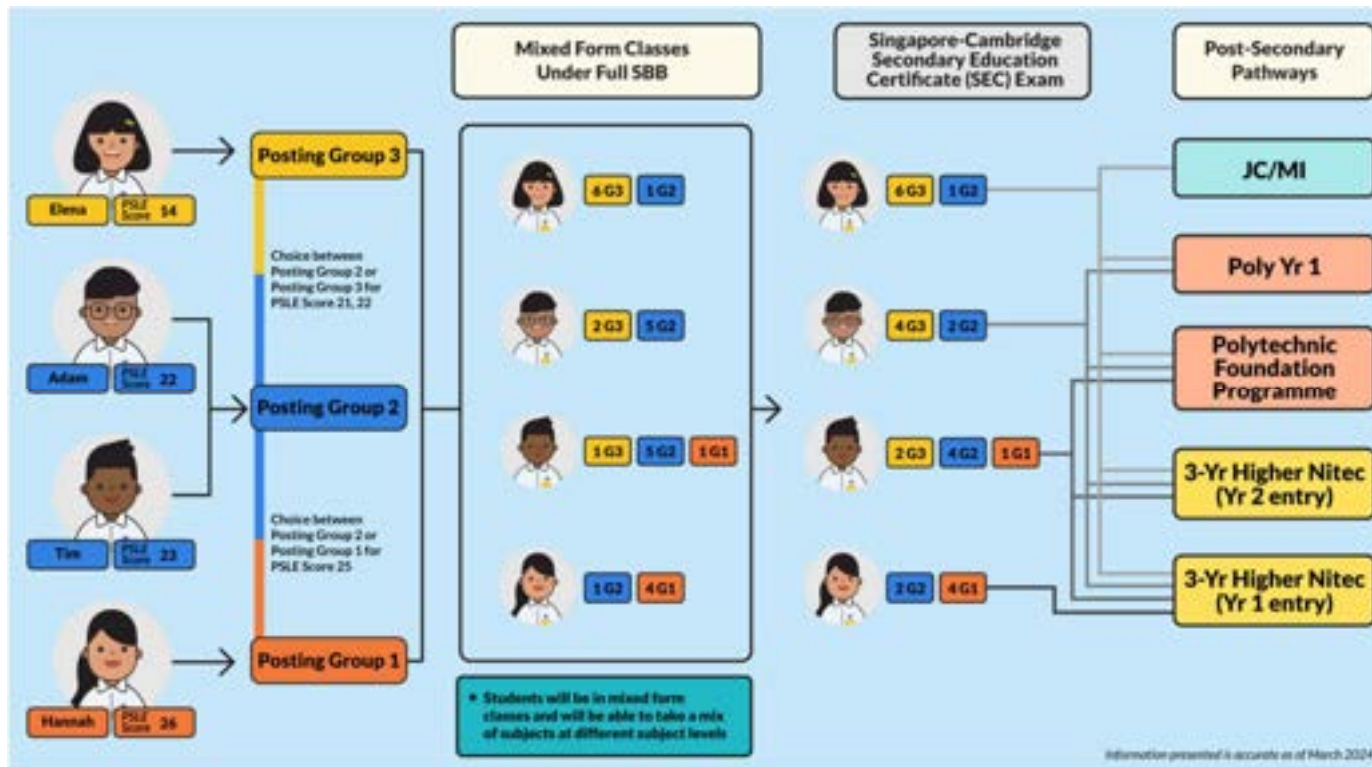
Mixed Form Classes Under Full SBB

Singapore-Cambridge Secondary Education Certificate (SEC) Exam

Post-Secondary Pathways

Elena PSLE Score 14

Adam PSLE Score 22

Tim PSLE Score 23

Hannah PSLE Score 26

Posting Group 3

Choice between Posting Group 2 or Posting Group 3 for PSLE Score 21, 22

Posting Group 2

Choice between Posting Group 2 or Posting Group 1 for PSLE Score 25

Posting Group 1

6 G3 1 G2

2 G3 5 G2

1 G3 5 G2 1 G1

1 G2 4 G1

• Students will be in mixed form classes and will be able to take a mix of subjects at different subject levels

6 G3 1 G2

4 G3 2 G2

2 G3 4 G2 1 G1

2 G2 4 G1

JC/MI

Poly Yr 1

Polytechnic Foundation Programme

3-Yr Higher Nitec (Yr 2 entry)

3-Yr Higher Nitec (Yr 1 entry)

Information presented is accurate as of March 2024